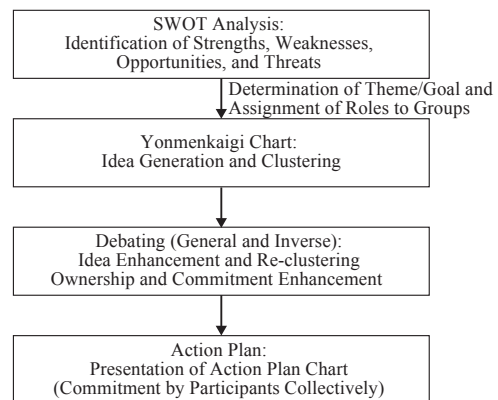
SWOT Analysis:
Identification of Strengths, Weaknesses, Opportunities, and Threats

Determination of Theme/Goal and Assignment of Roles to Groups

Yonmenkaigi Chart:
Idea Generation and Clustering

Debating (General and Inverse):
Idea Enhancement and Re-clustering
Ownership and Commitment Enhancement

Action Plan:
Presentation of Action Plan Chart
(Commitment by Participants Collectively)